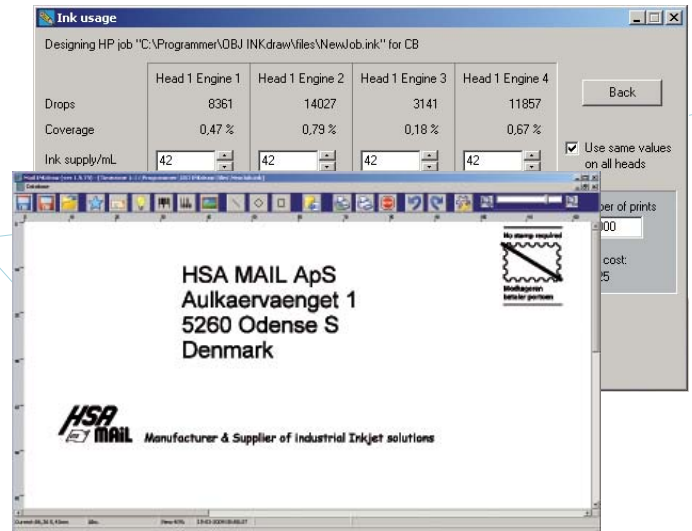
Ink usage

Designing HP job "C:\Programmer\OBJ INKdraw\files\NewJob.ink" for CB

| | Head 1 Engine 1 | Head 1 Engine 2 | Head 1 Engine 3 | Head 1 Engine 4 |
|---|---|---|---|---|
| Drops | 8361 | 14027 | 3141 | 11857 |
| Coverage | 0,47 % | 0,79 % | 0,18 % | 0,67 % |
| Ink supply/mL | 42 | 42 | 42 | 42 |

Back

Use same values on all heads

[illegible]ber of prints
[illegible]00

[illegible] cost:
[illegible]5

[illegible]

HSA MAIL ApS
Aulkaervaenget 1
5260 Odense S
Denmark

No stamp required

Modtageren betaler portoen

HSA MAIL Manufacturer & Supplier of industrial Inkjet solutions

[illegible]